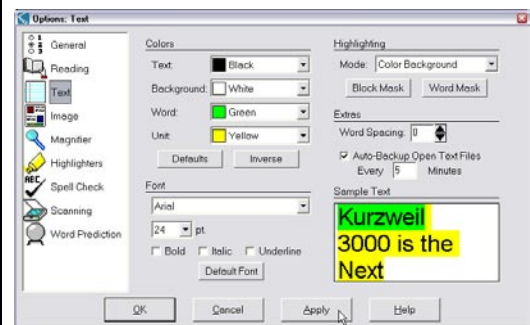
Options: Text

General
Reading
Text
Image
Magnifier
Highlighters
Spell Check
Scanning
Word Prediction

Colors
Text: Black
Background: White
Word: Green
Unit: Yellow
Defaults
Inverse

Font
Arial
24 pt.
Bold
Italic
Underline
Default Font

Highlighting
Mode: Color Background
Block Mask
Word Mask

Extras
Word Spacing: 0
Auto-Backup Open Text Files
Every 5 Minutes

Sample Text
Kurzweil 3000 is the Next

OK
Cancel
Apply
Help